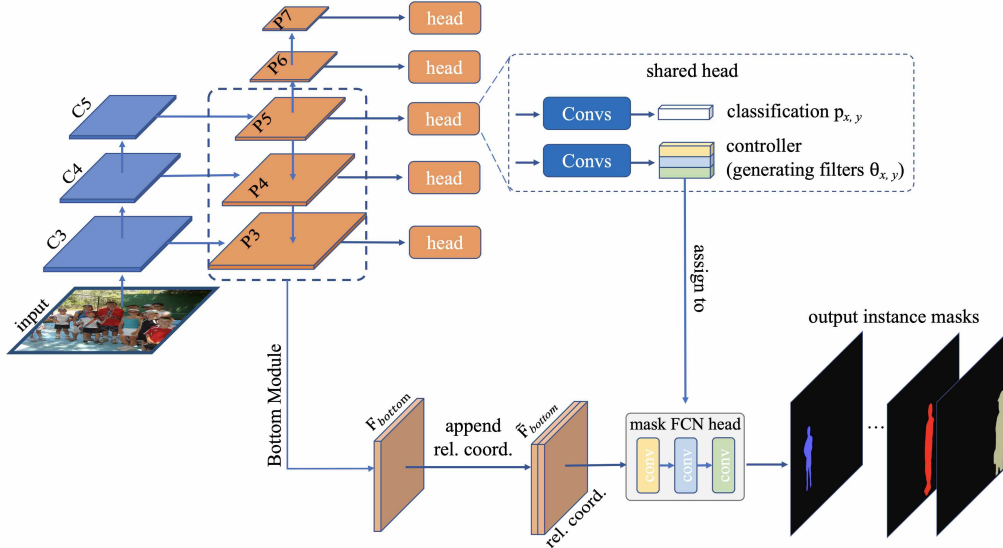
P7
head
P6
head
C5
P5
head
shared head
Convs
classification $p_{x, y}$
Convs
controller (generating filters $\theta_{x, y}$)
C4
P4
head
C3
P3
head
input
assign to
output instance masks
Bottom Module
$F_{bottom}$
append rel. coord.
$\tilde{F}_{bottom}$
rel. coord.
mask FCN head
conv
conv
conv
...